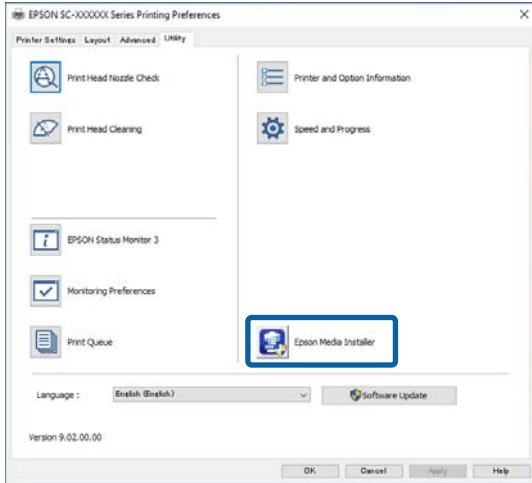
EPSON SC-XXXXXX Series Printing Preferences

Printer Settings Layout Advanced Utility

Print Head Nozzle Check

Print Head Cleaning

Printer and Option Information

Speed and Progress

EPSON Status Monitor 3

Monitoring Preferences

Print Queue

Epson Media Installer

Language : English (English)

Software Update

Version 9.02.00.00

OK Cancel Apply Help